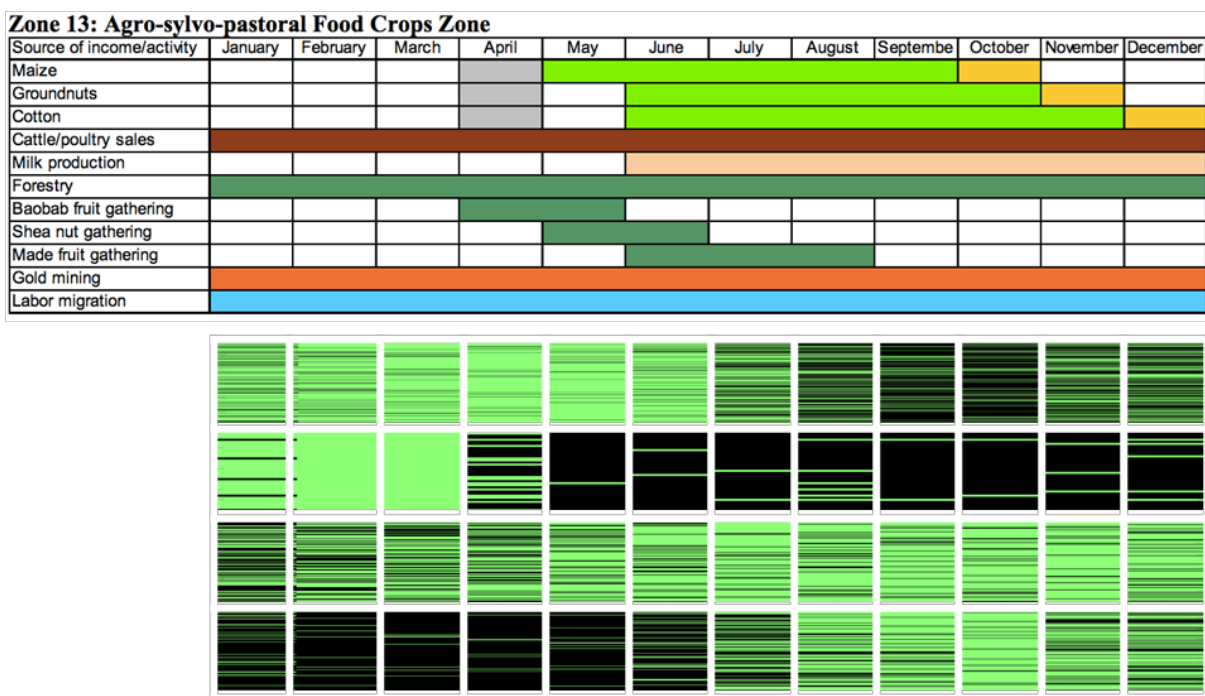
Zone 13: Agro-sylvo-pastoral Food Crops Zone

| Source of income/activity | January | February | March | April | May | June | July | August | Septembe | October | November | December |
|---|---|---|---|---|---|---|---|---|---|---|---|---|
| Maize | | | | | | | | | | | | |
| Groundnuts | | | | | | | | | | | | |
| Cotton | | | | | | | | | | | | |
| Cattle/poultry sales | | | | | | | | | | | | |
| Milk production | | | | | | | | | | | | |
| Forestry | | | | | | | | | | | | |
| Baobab fruit gathering | | | | | | | | | | | | |
| Shea nut gathering | | | | | | | | | | | | |
| Made fruit gathering | | | | | | | | | | | | |
| Gold mining | | | | | | | | | | | | |
| Labor migration | | | | | | | | | | | | |